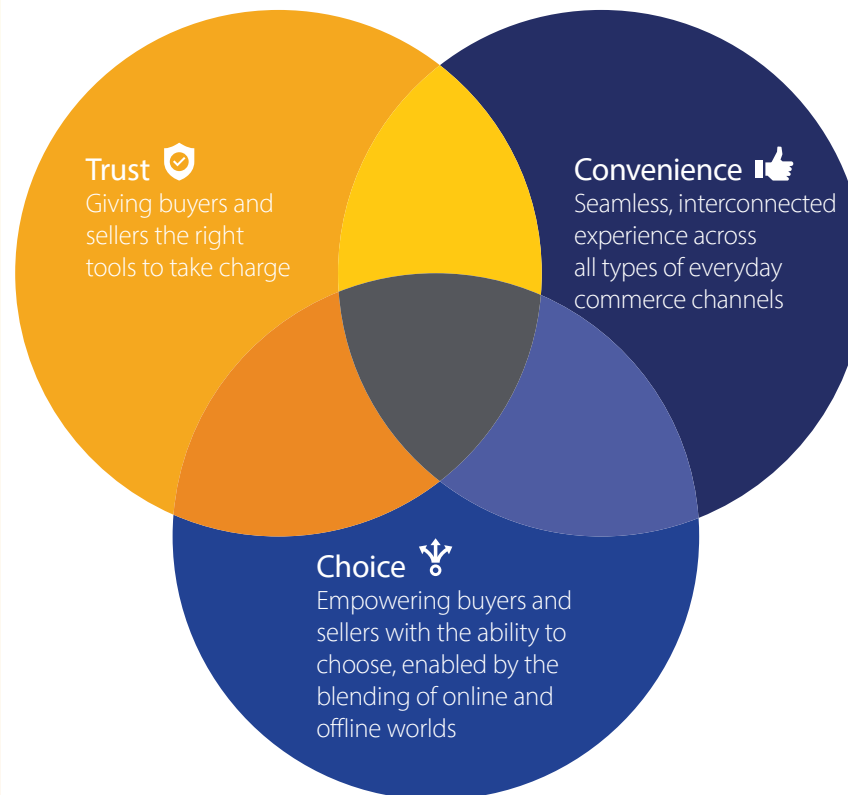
Trust
Giving buyers and sellers the right tools to take charge

Convenience
Seamless, interconnected experience across all types of everyday commerce channels

Choice
Empowering buyers and sellers with the ability to choose, enabled by the blending of online and offline worlds